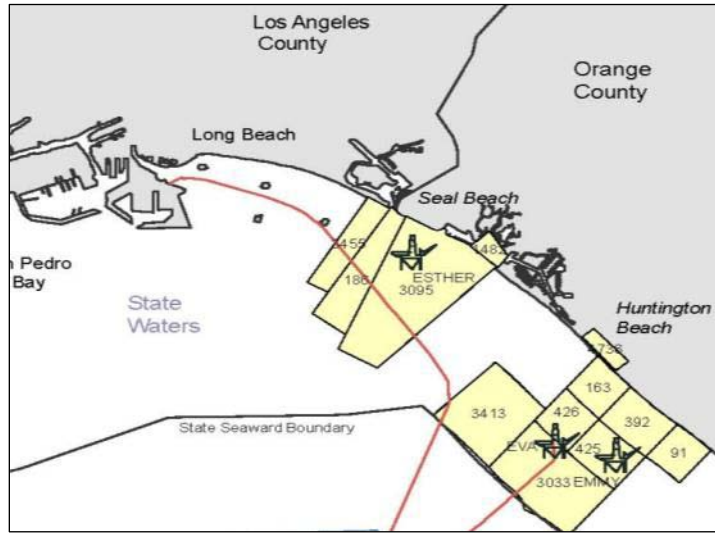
Los Angeles County

Orange County

Long Beach

Seal Beach

n Pedro Bay

State Waters

3455

186

ESTHER

3095

3482

Huntington Beach

1736

163

3413

426

392

EVA

425

91

3033 EMMY

State Seaward Boundary